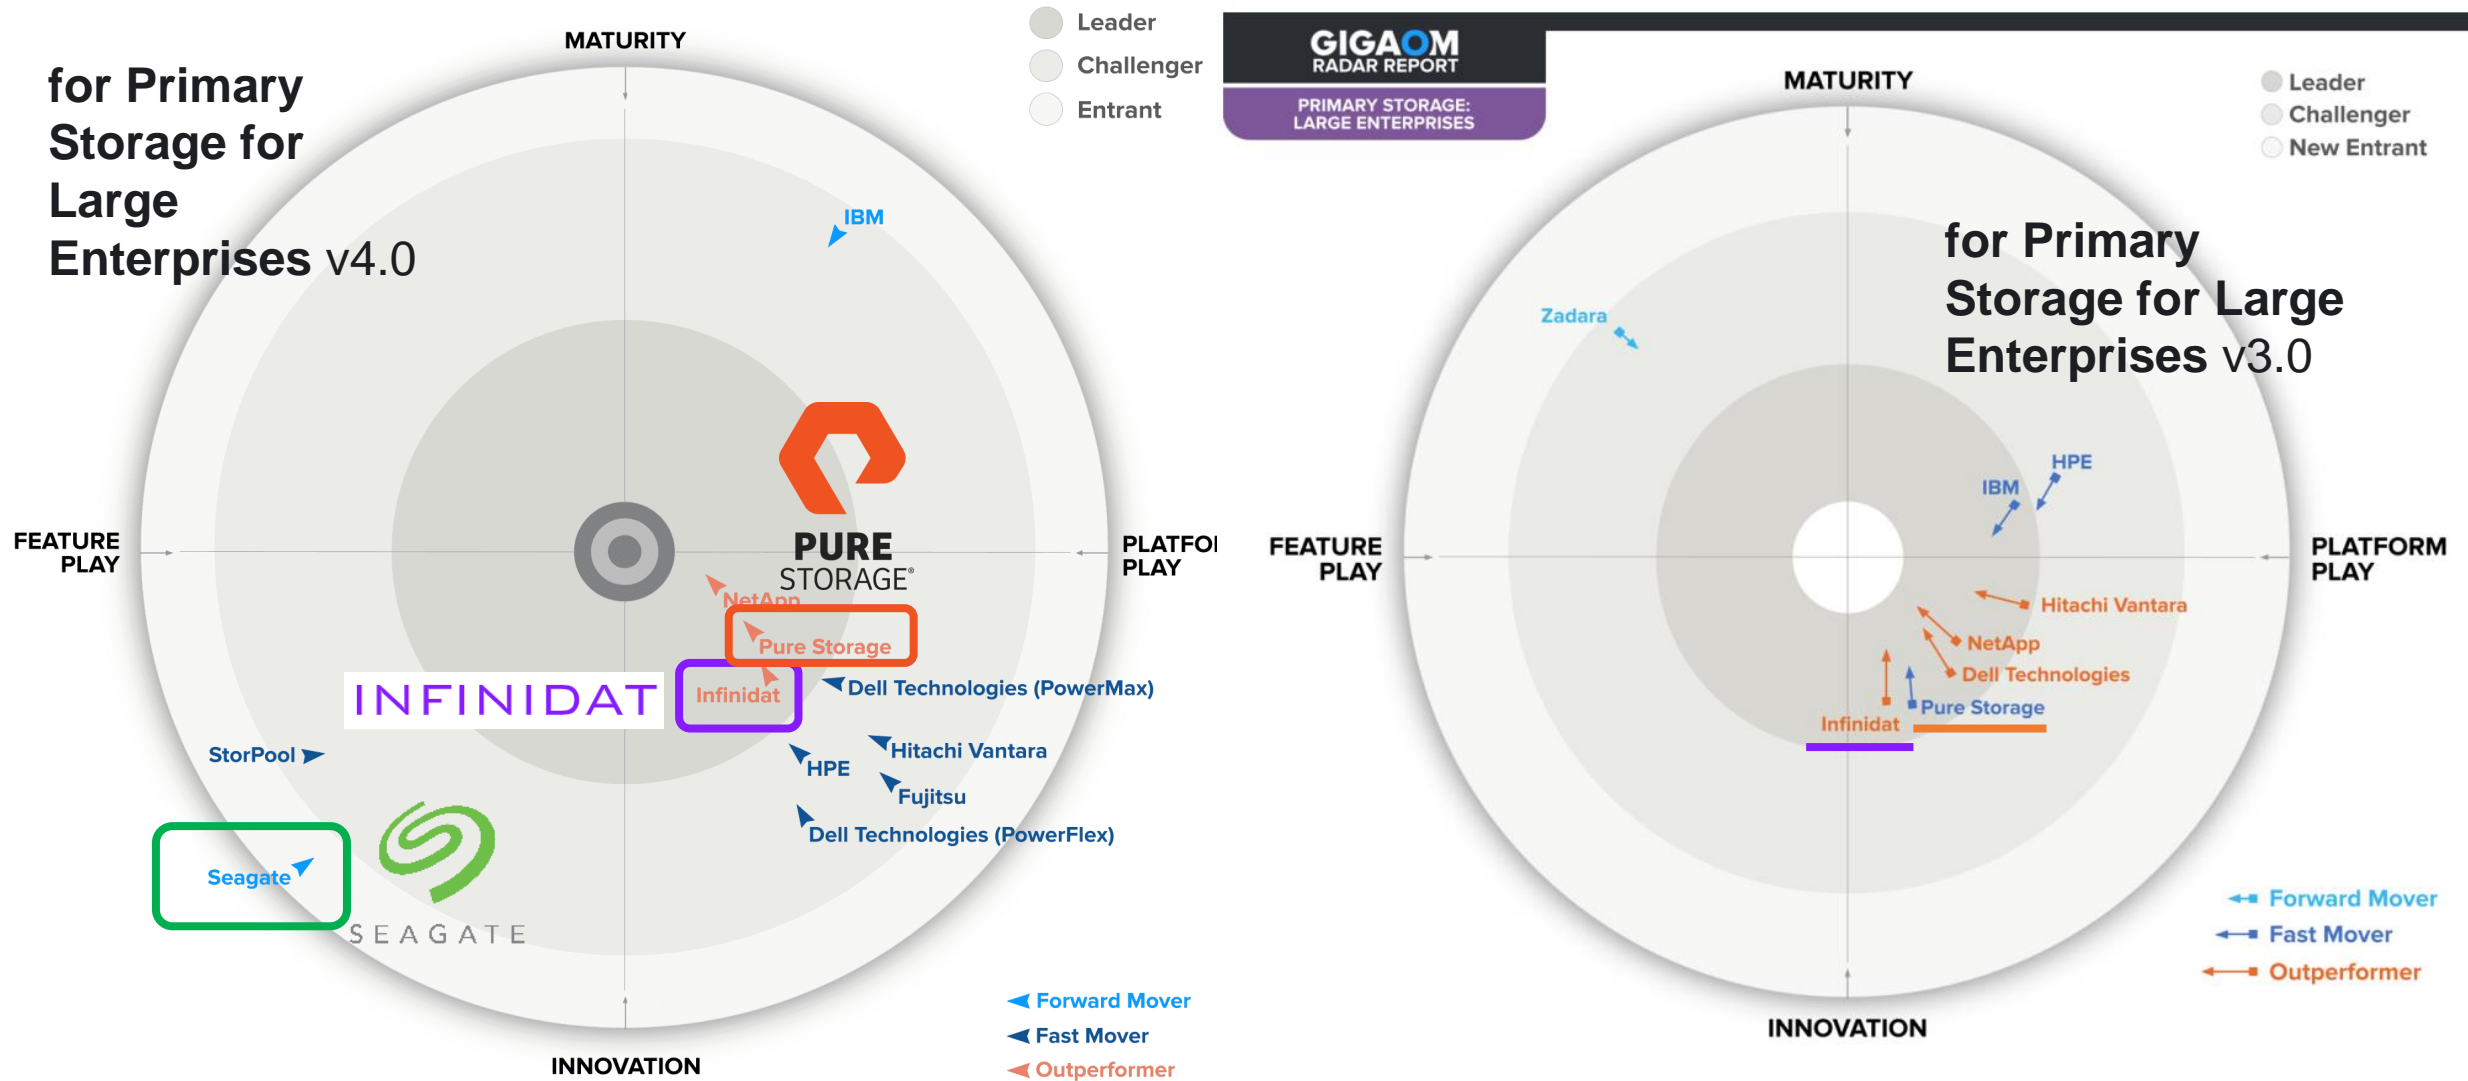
for Primary Storage for Large Enterprises v4.0

MATURITY

Leader
Challenger
Entrant

FEATURE PLAY

PLATFO PLAY

IBM

PURE STORAGE®

NetApp
Pure Storage
INFINIDAT
Infinidat
Dell Technologies (PowerMax)
StorPool
Hitachi Vantara
HPE
Fujitsu
Dell Technologies (PowerFlex)
Seagate
SEAGATE

INNOVATION

Forward Mover
Fast Mover
Outperformer

GIGAOM RADAR REPORT
PRIMARY STORAGE: LARGE ENTERPRISES

MATURITY

Leader
Challenger
New Entrant

for Primary Storage for Large Enterprises v3.0

Zadara

HPE
IBM

FEATURE PLAY

PLATFORM PLAY

Hitachi Vantara
NetApp
Dell Technologies
Pure Storage
Infinidat

Forward Mover
Fast Mover
Outperformer

INNOVATION